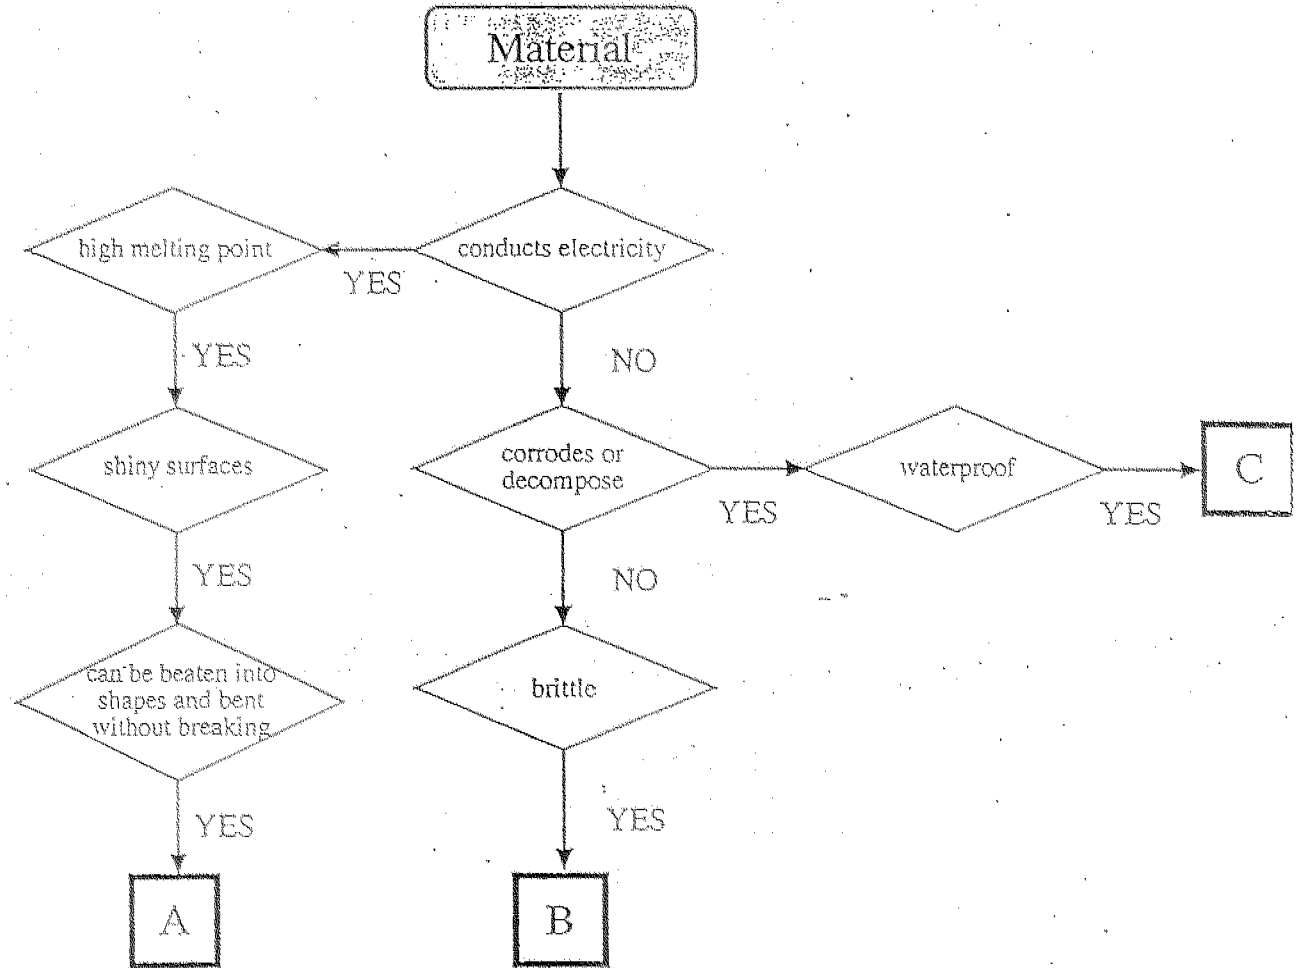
Material

conducts electricity

YES

high melting point

YES

shiny surfaces

YES

can be beaten into shapes and bent without breaking

YES

A

NO

corrodes or decompose

YES

waterproof

YES

C

NO

brittle

YES

B